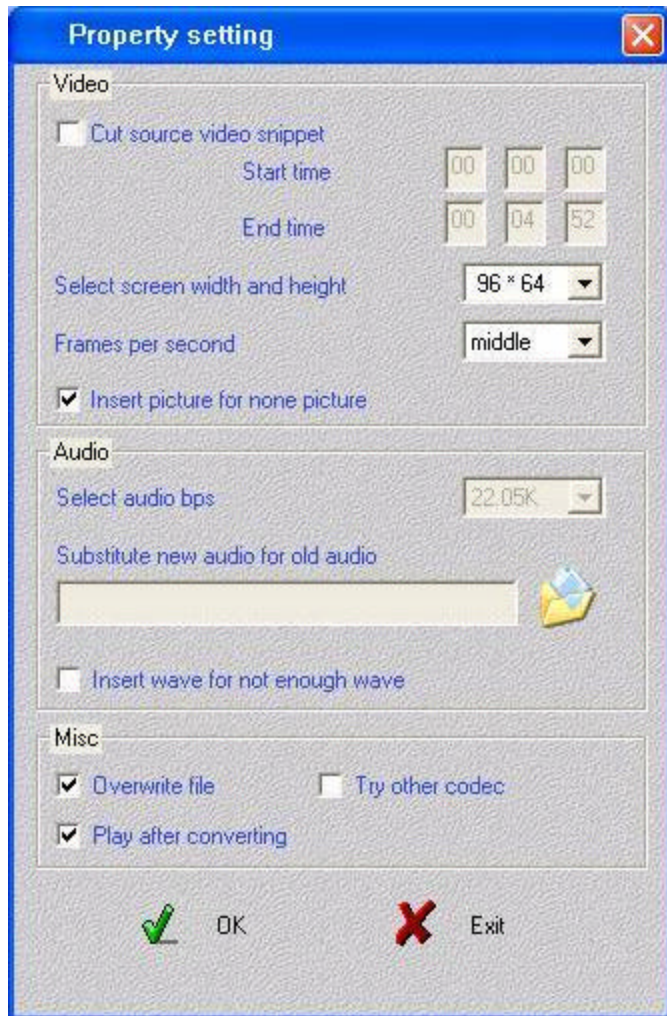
Property setting

Video

Cut source video snippet

Start time 00 00 00

End time 00 04 52

Select screen width and height 96 * 64

Frames per second middle

Insert picture for none picture

Audio

Select audio bps 22.05K

Substitute new audio for old audio

Insert wave for not enough wave

Misc

Overwrite file

Try other codec

Play after converting

OK

Exit